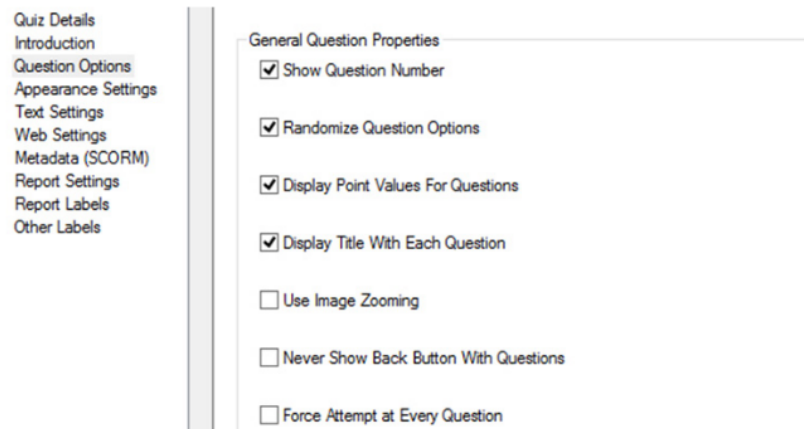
Quiz Details
Introduction
Question Options
Appearance Settings
Text Settings
Web Settings
Metadata (SCORM)
Report Settings
Report Labels
Other Labels

General Question Properties

Show Question Number

Randomize Question Options

Display Point Values For Questions

Display Title With Each Question

Use Image Zooming

Never Show Back Button With Questions

Force Attempt at Every Question